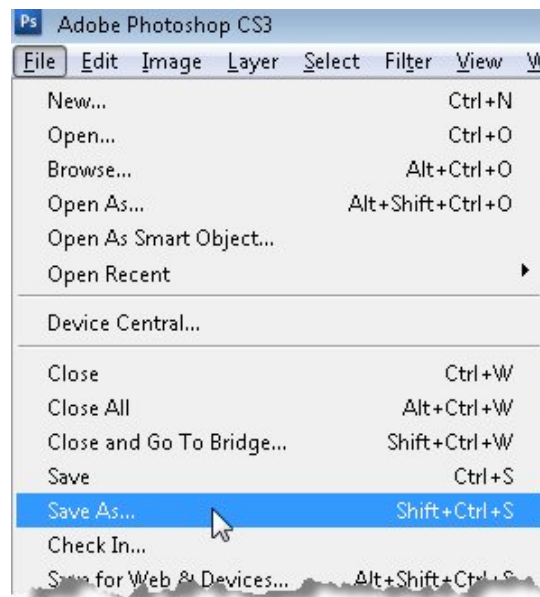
Ps Adobe Photoshop CS3

File Edit Image Layer Select Filter View W

New... Ctrl+N
Open... Ctrl+O
Browse... Alt+Ctrl+O
Open As... Alt+Shift+Ctrl+O
Open As Smart Object...
Open Recent

Device Central...

Close Ctrl+W
Close All Alt+Ctrl+W
Close and Go To Bridge... Shift+Ctrl+W
Save Ctrl+S
Save As... Shift+Ctrl+S
Check In...
S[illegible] for Web & Devices... Alt+Shift+Ct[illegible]